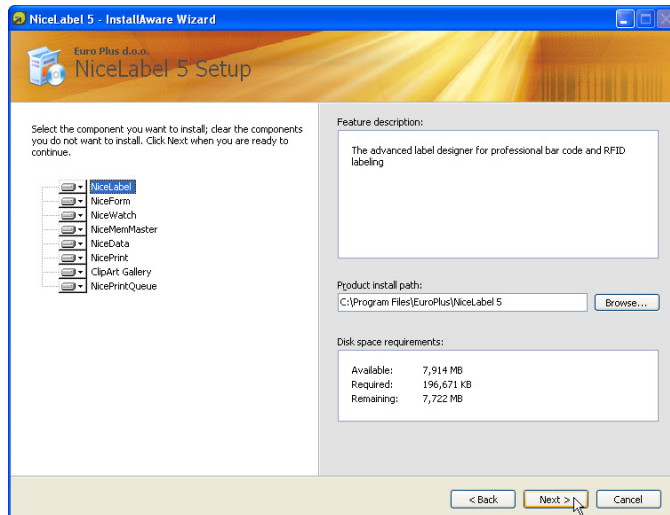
NiceLabel 5 - InstallAware Wizard

Euro Plus d.o.o.
NiceLabel 5 Setup

Select the component you want to install; clear the components you do not want to install. Click Next when you are ready to continue.

NiceLabel
NiceForm
NiceWatch
NiceMemMaster
NiceData
NicePrint
ClipArt Gallery
NicePrintQueue

Feature description:

The advanced label designer for professional bar code and RFID labeling

Product install path:
C:\Program Files\EuroPlus\NiceLabel 5
Browse...

Disk space requirements:

| | |
|---|---|
| Available: | 7,914 MB |
| Required: | 196,671 KB |
| Remaining: | 7,722 MB |

< Back
Next >
Cancel